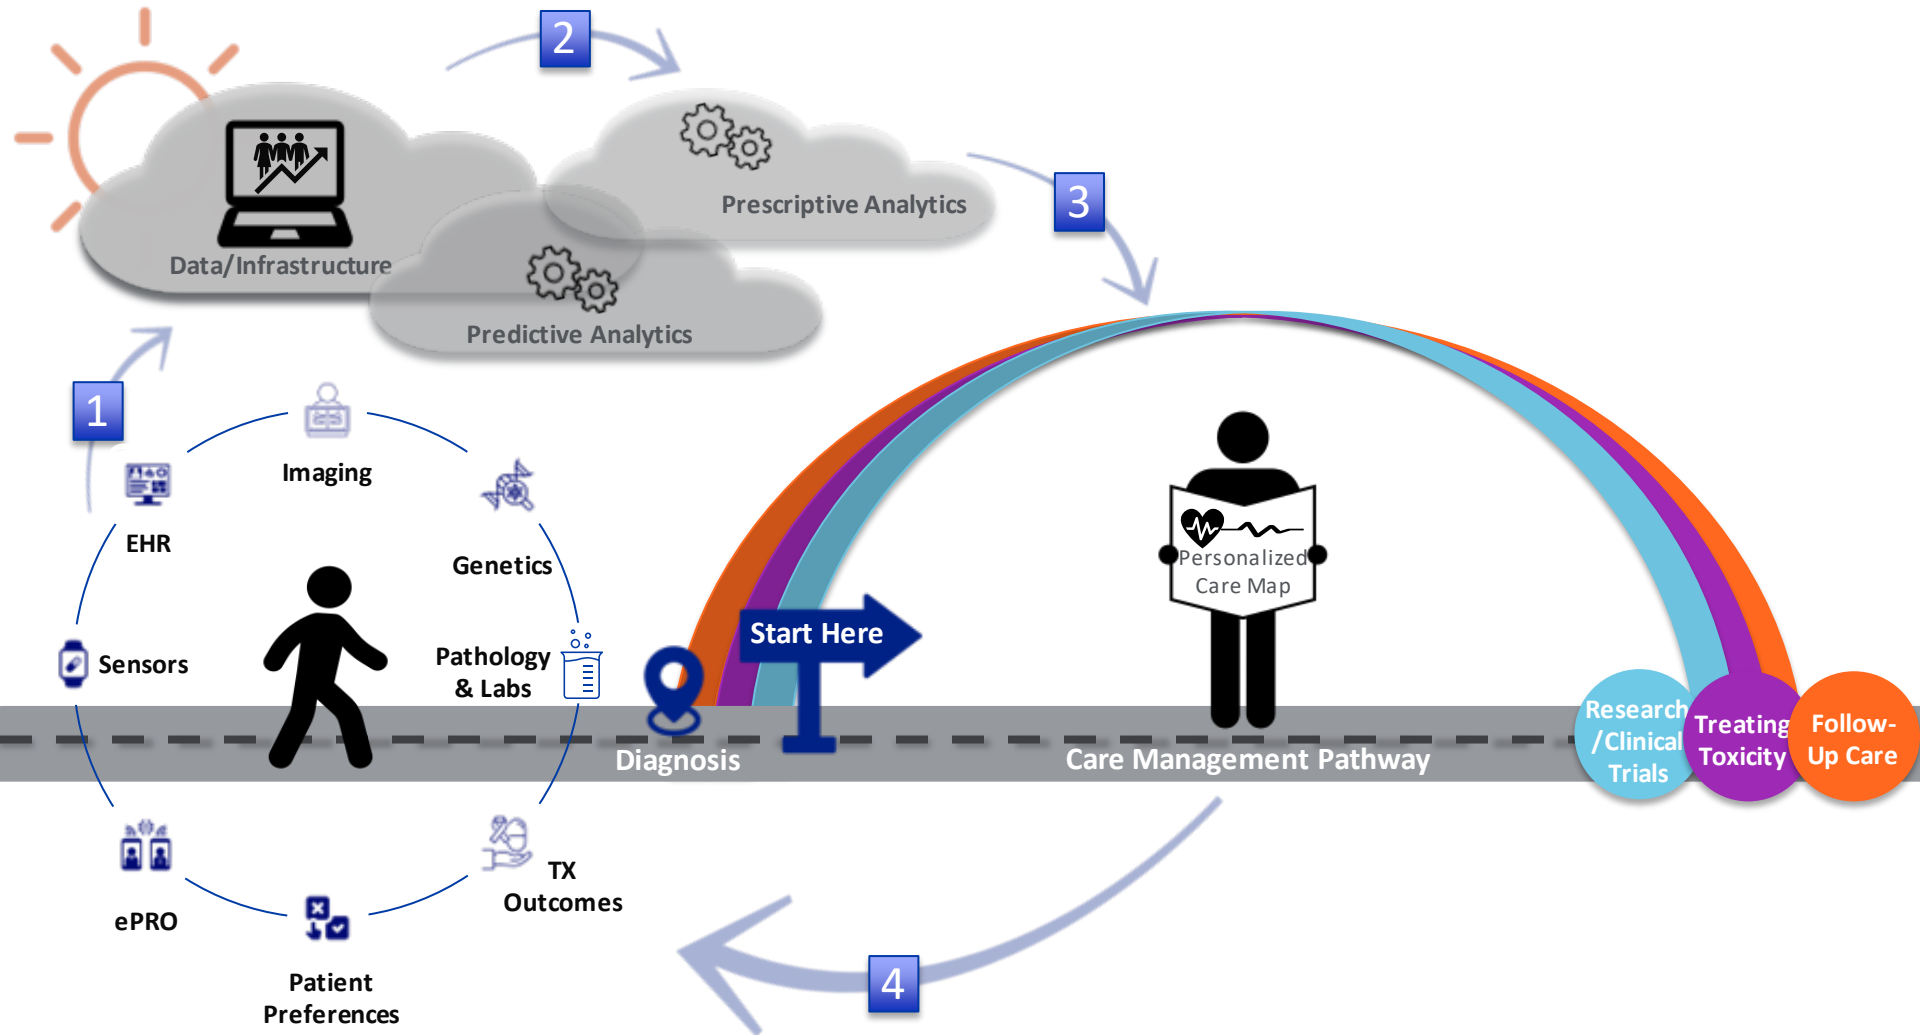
2

Prescriptive Analytics

Data/Infrastructure

3

Predictive Analytics

1

Imaging

EHR

Genetics

Personalized Care Map

Sensors

Pathology & Labs

Start Here

Diagnosis

Care Management Pathway

Research /Clinical Trials

Treating Toxicity

Follow-Up Care

TX Outcomes

ePRO

Patient Preferences

4